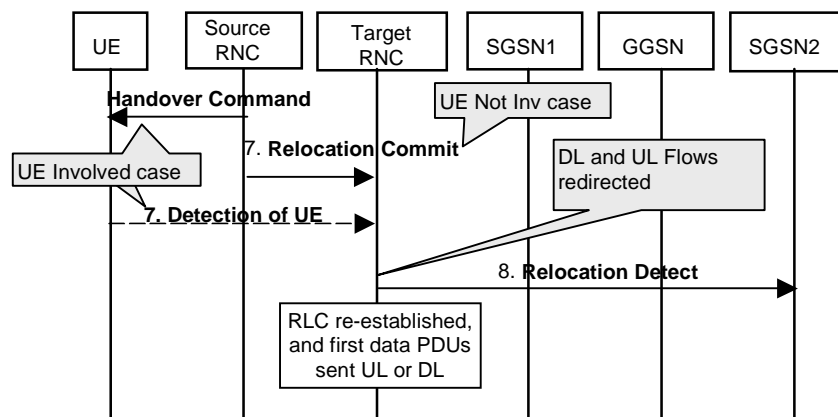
UE

Source RNC

Target RNC

SGSN1

GGSN

SGSN2

Handover Command

UE Not Inv case

7. Relocation Commit

DL and UL Flows redirected

UE Involved case

7. Detection of UE

8. Relocation Detect

RLC re-established, and first data PDUs sent UL or DL